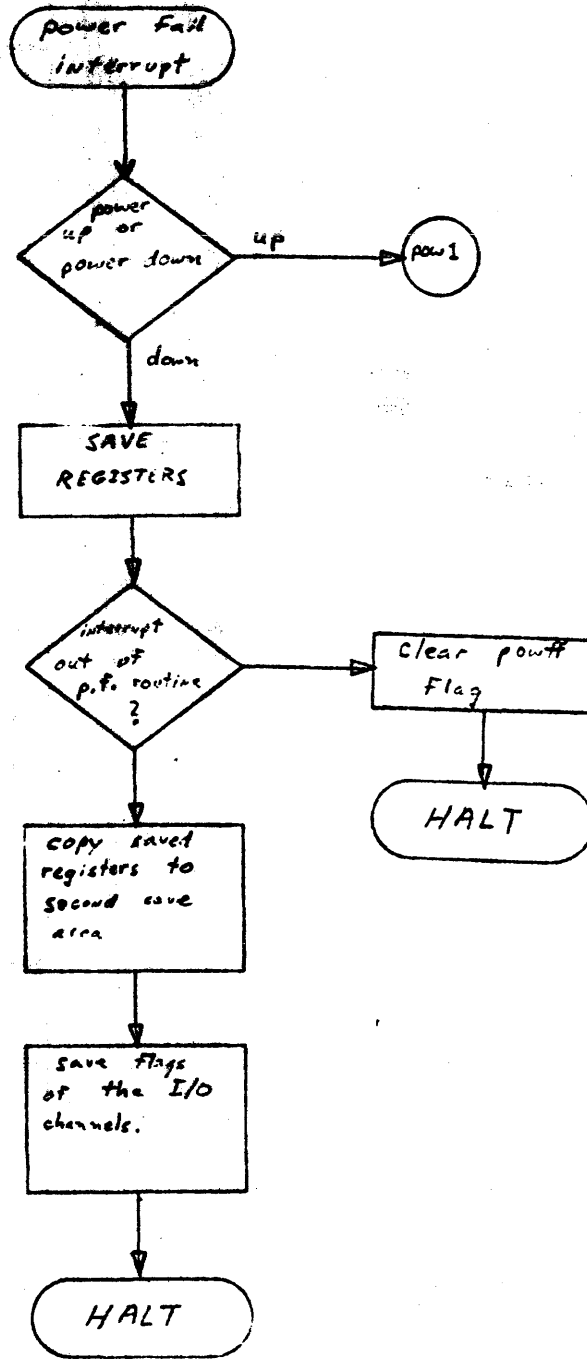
power fail interrupt

power up or power down

up

pow1

down

SAVE REGISTERS

interrupt out of p.f. routine ?

Clear powff Flag

HALT

copy saved registers to second save area

save flags of the I/O channels.

HALT